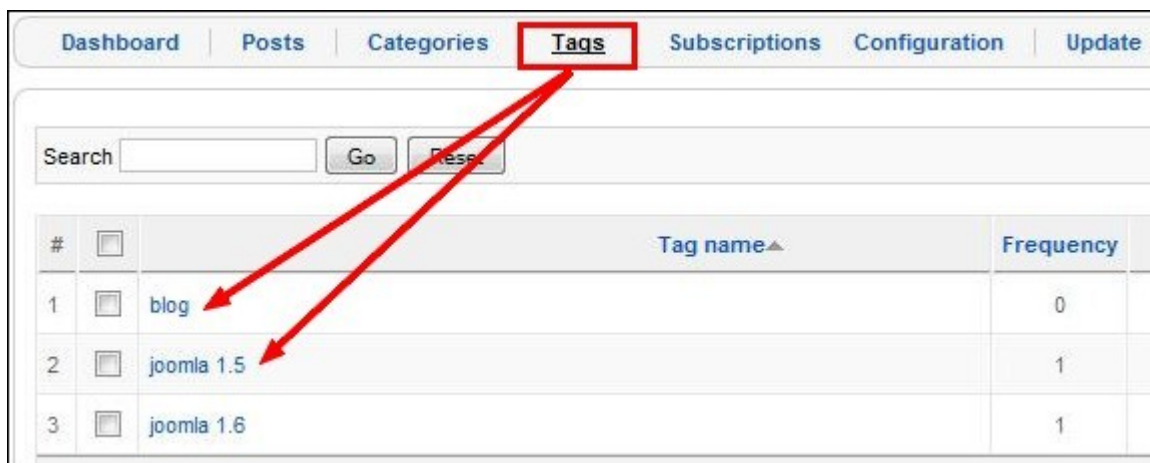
Dashboard | Posts | Categories | Tags | Subscriptions | Configuration | Update

Search [ ] Go Reset

| # | | Tag name▲ | Frequency |
|---|---|---|---|
| 1 | | blog | 0 |
| 2 | | joomla 1.5 | 1 |
| 3 | | joomla 1.6 | 1 |